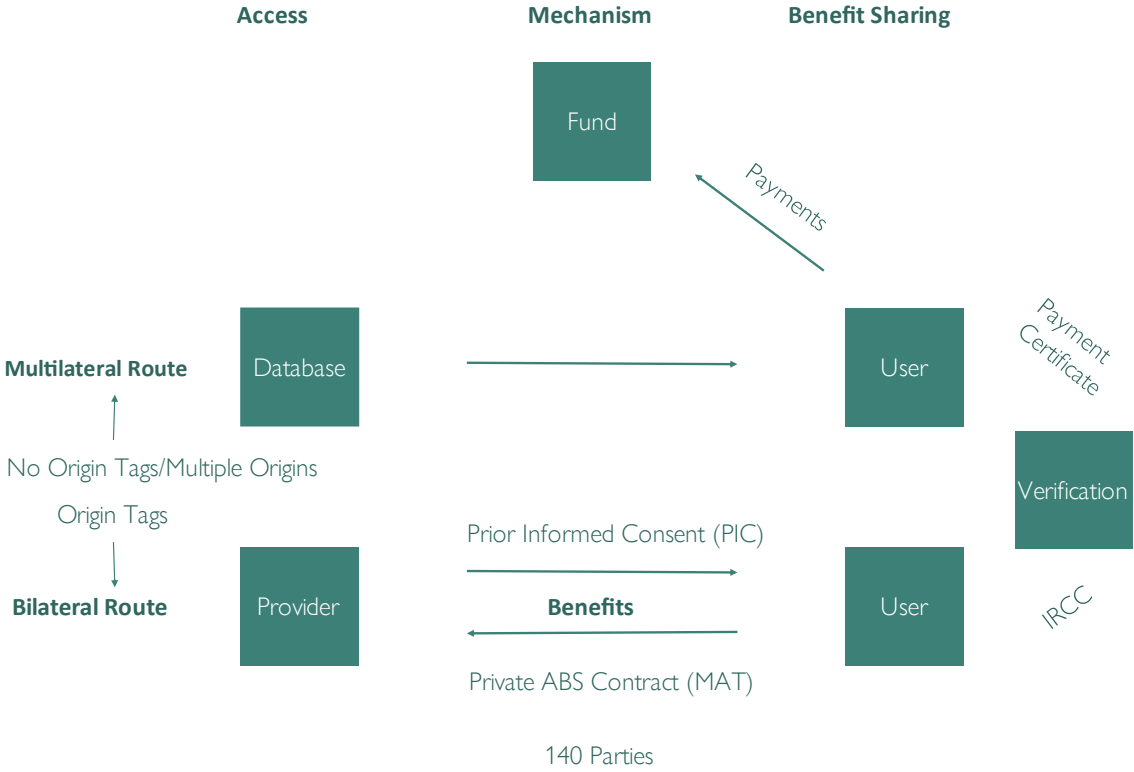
Access

Mechanism

Benefit Sharing

Fund

Payments

Payment Certificate

Multilateral Route

Database

User

No Origin Tags/Multiple Origins

Verification

Origin Tags

Prior Informed Consent (PIC)

Bilateral Route

Provider

Benefits

User

IRCC

Private ABS Contract (MAT)

140 Parties